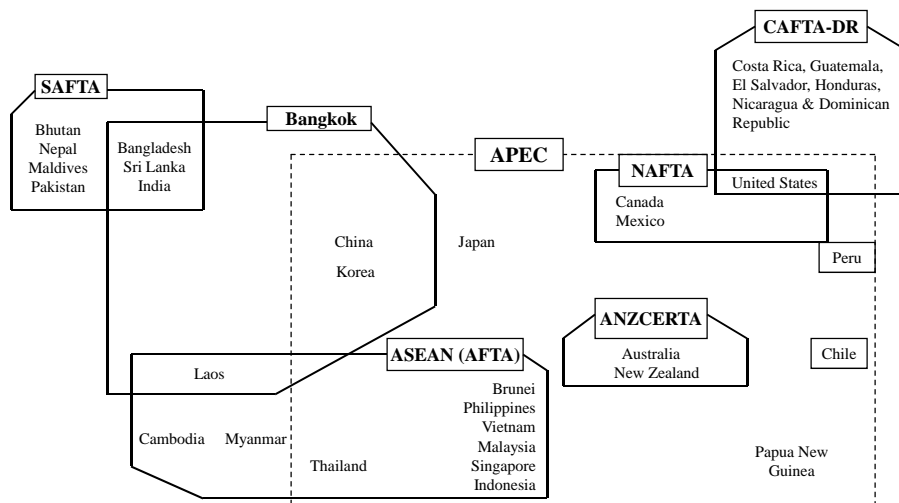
CAFTA-DR

Costa Rica, Guatemala, El Salvador, Honduras, Nicaragua & Dominican Republic

SAFTA

Bhutan
Nepal
Maldives
Pakistan

Bangladesh
Sri Lanka
India

Bangkok

APEC

NAFTA

United States

Canada
Mexico

China

Japan

Korea

Peru

ANZCERTA

Australia
New Zealand

Chile

ASEAN (AFTA)

Laos

Brunei
Philippines
Vietnam
Malaysia
Singapore
Indonesia

Cambodia

Myanmar

Thailand

Papua New Guinea